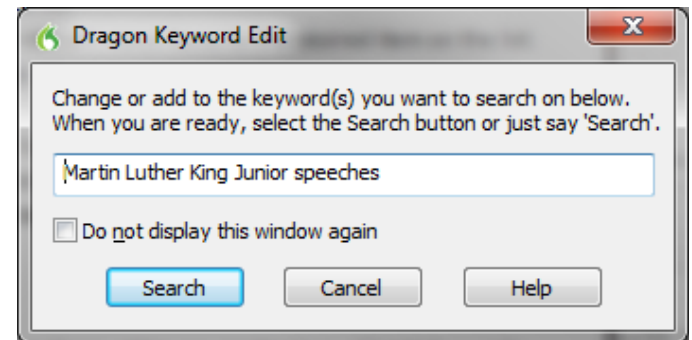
Dragon Keyword Edit

Change or add to the keyword(s) you want to search on below.
When you are ready, select the Search button or just say 'Search'.

Martin Luther King Junior speeches

Do not display this window again

Search

Cancel

Help